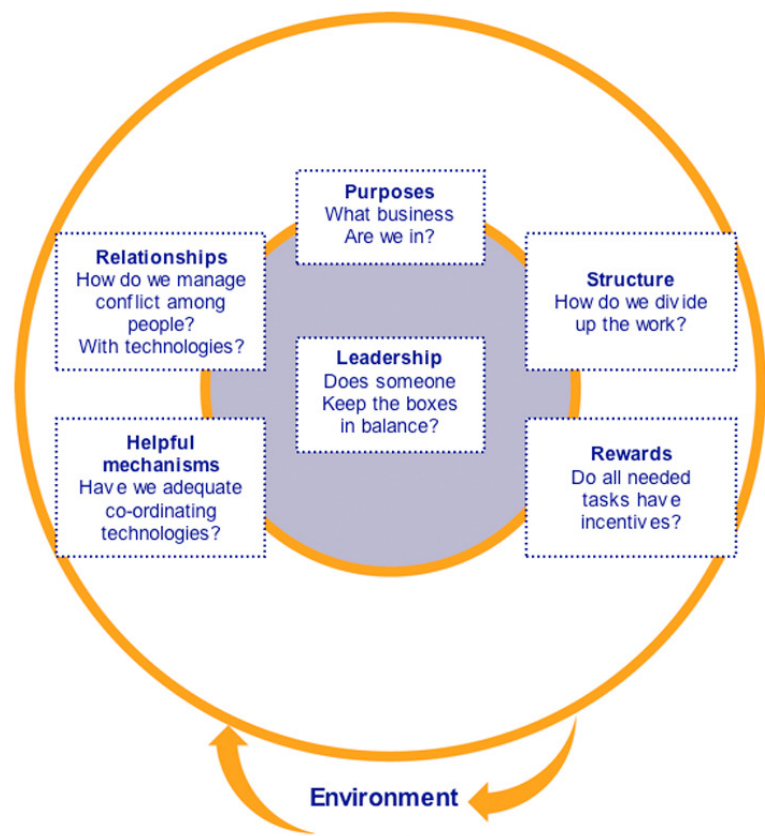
Purposes
What business
Are we in?

Relationships
How do we manage conflict among people?
With technologies?

Structure
How do we divide up the work?

Leadership
Does someone Keep the boxes in balance?

Helpful mechanisms
Have we adequate co-ordinating technologies?

Rewards
Do all needed tasks have incentives?

Environment